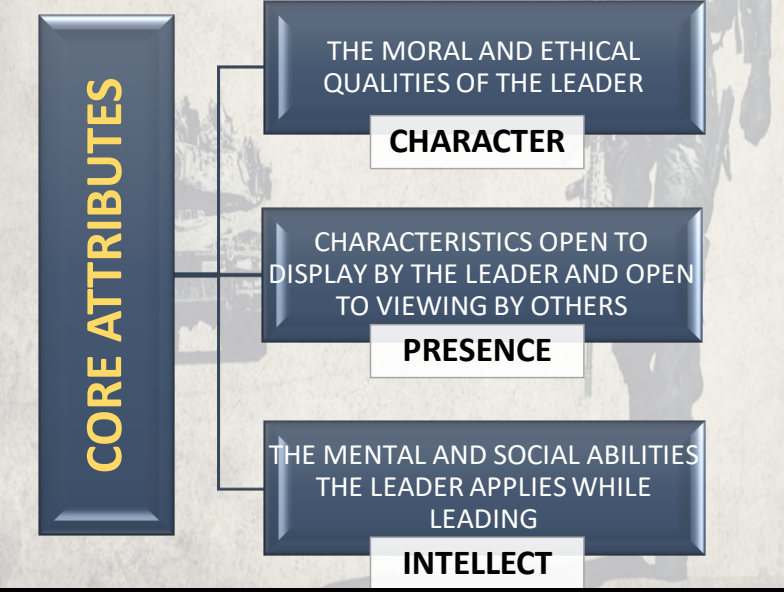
CORE ATTRIBUTES

THE MORAL AND ETHICAL QUALITIES OF THE LEADER

CHARACTER

CHARACTERISTICS OPEN TO DISPLAY BY THE LEADER AND OPEN TO VIEWING BY OTHERS

PRESENCE

THE MENTAL AND SOCIAL ABILITIES THE LEADER APPLIES WHILE LEADING

INTELLECT